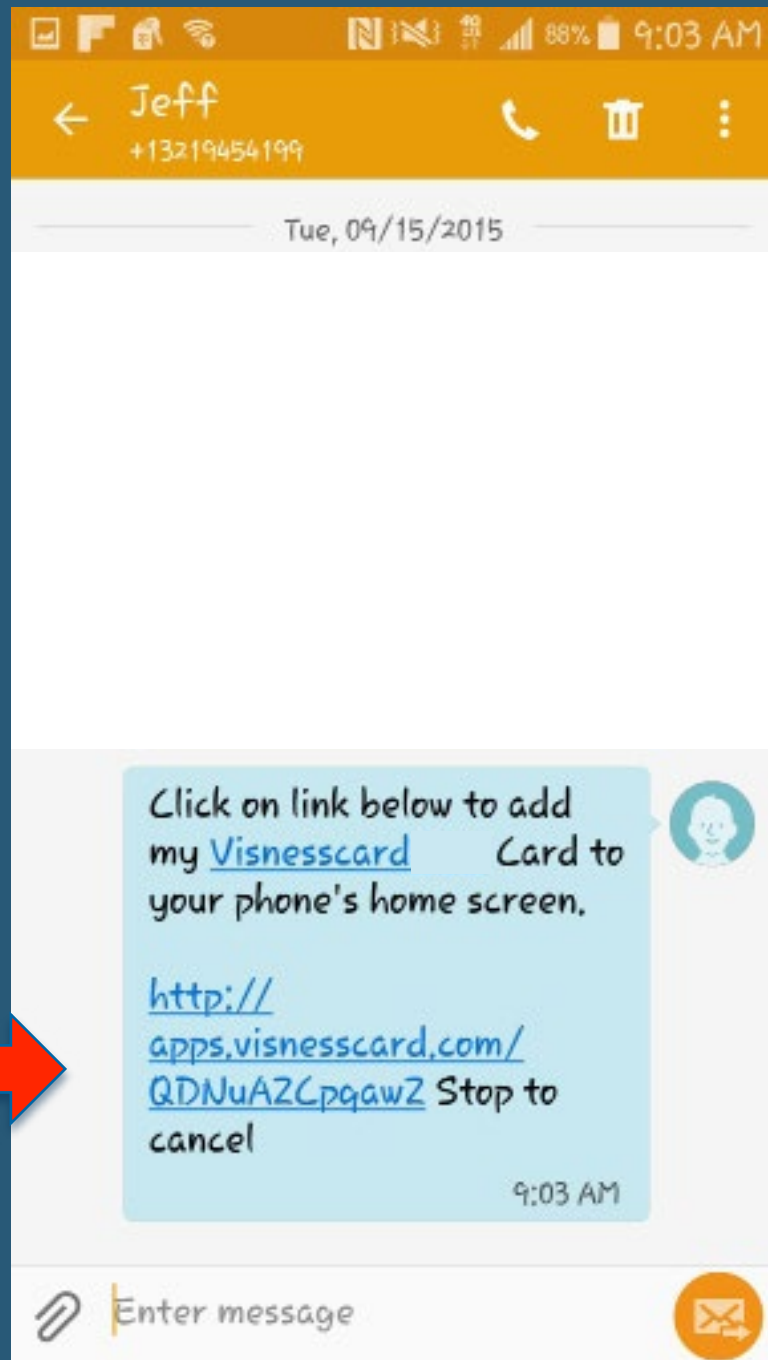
88% 9:03 AM

Jeff
+13219454199

Tue, 09/15/2015

Click on link below to add my Visnesscard Card to your phone's home screen.

http://apps.visnesscard.com/QDNuAZCpqawZ Stop to cancel

9:03 AM

Enter message